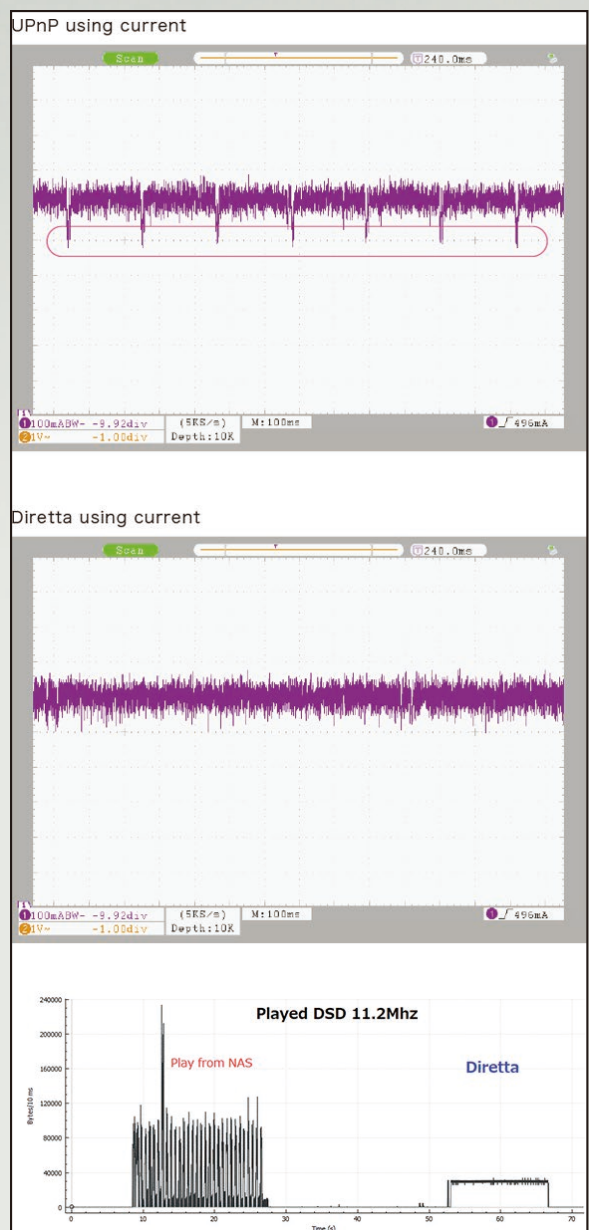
UPnP using current

Scan

240.0ms

1 100mABW- -9.92div
2 1V~ -1.00div

(5KS/s)
Depth:10K

M:100ms

1 496mA

Diretta using current

Scan

240.0ms

1 100mABW- -9.92div
2 1V~ -1.00div

(5KS/s)
Depth:10K

M:100ms

1 496mA

Played DSD 11.2Mhz

Play from NAS

Diretta

240000
200000
160000
120000
80000
40000
0

Bytes/10 ms

0
10
20
30
40
50
60
70

Time (s)